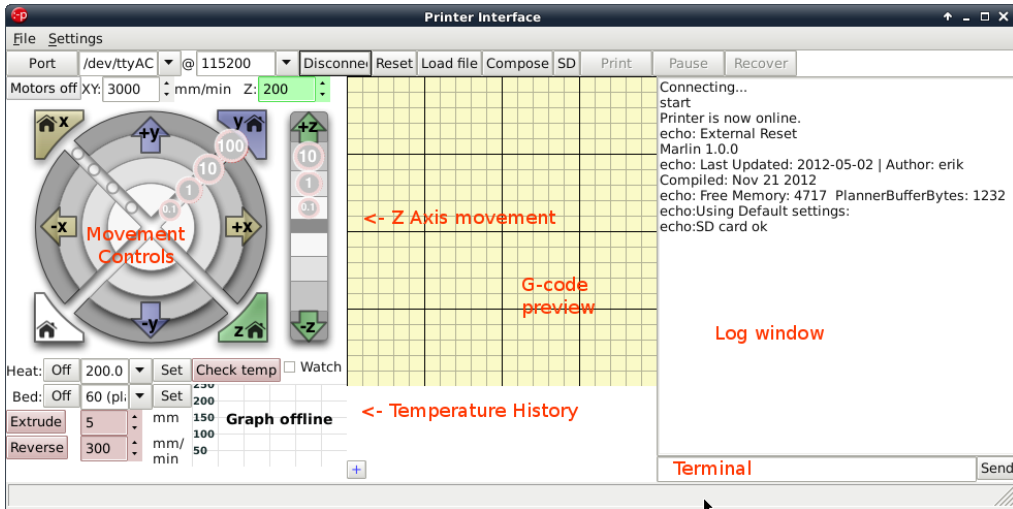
Printer Interface

File Settings

Port /dev/ttyAC @ 115200 Disconne Reset Load file Compose SD Print Pause Recover

Motors off XY: 3000 mm/min Z: 200

x y +y 100 10 1 0.1 -x +x Movement Controls -y z +z 10 1 0.1 -z

<- Z Axis movement

G-code preview

Connecting...
start
Printer is now online.
echo: External Reset
Marlin 1.0.0
echo: Last Updated: 2012-05-02 | Author: erik
Compiled: Nov 21 2012
echo: Free Memory: 4717 PlannerBufferBytes: 1232
echo:Using Default settings:
echo:SD card ok

Log window

Heat: Off 200.0 Set Check temp Watch

Bed: Off 60 (pl Set

Extrude 5 mm

Reverse 300 mm/min

250 200 150 100 50 Graph offline

<- Temperature History

+

Terminal Send